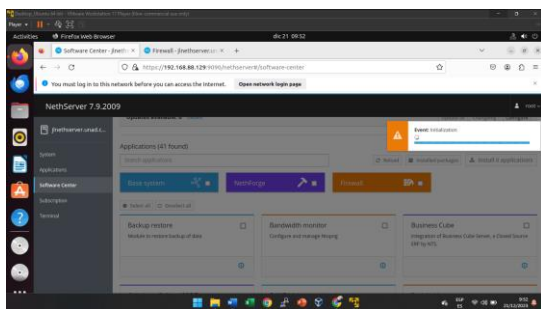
Activities Firefox Web Browser dic 21 09:52

Software Center - jlneth... × Firewall - jlnethserver.un... × +

https://192.168.88.129:9090/nethserver#/software-center

You must log in to this network before you can access the Internet. Open network login page

NethServer 7.9.2009

jlnethserver.unad.c...

System

Applications

Software Center

Subscription

Terminal

Applications (41 found)

Search applications

Refresh Installed packages Install 6 applications

Base system

NethForge

Firewall

Select all Deselect all

Backup restore
Module to restore backup of data

Bandwidth monitor
Configure and manage ntopng

Business Cube
Integration of Business Cube Server, a Cloud Source ERP by NTS

Event: Initialization
0